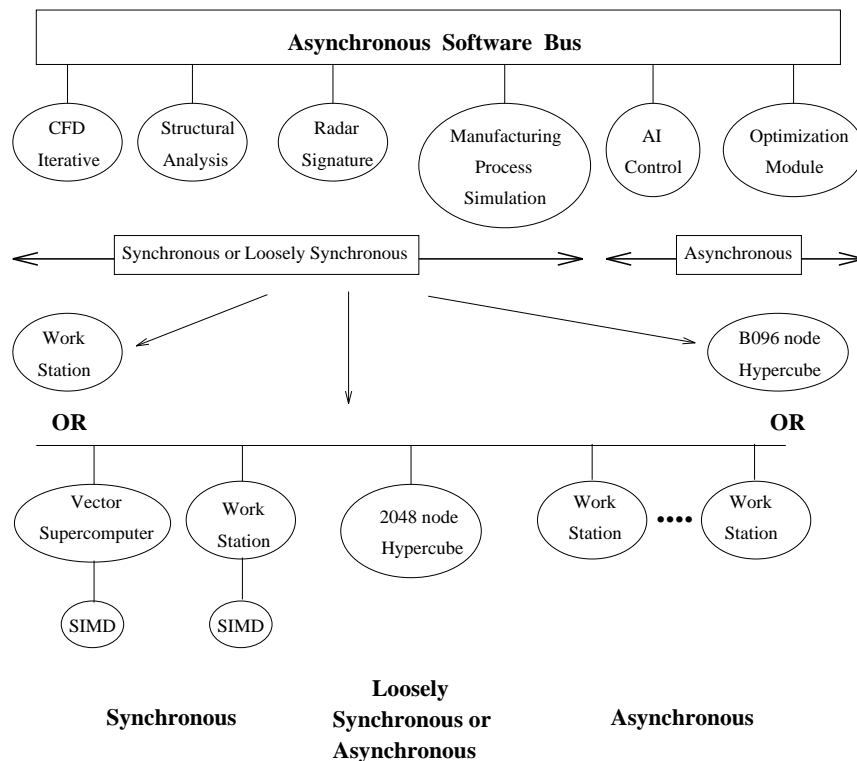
Asynchronous Software Bus

CFD Iterative

Structural Analysis

Radar Signature

Manufacturing Process Simulation

AI Control

Optimization Module

Synchronous or Loosely Synchronous

Asynchronous

Work Station

B096 node Hypercube

OR

OR

Vector Supercomputer

Work Station

2048 node Hypercube

Work Station

••••

Work Station

SIMD

SIMD

Synchronous

Loosely Synchronous or Asynchronous

Asynchronous